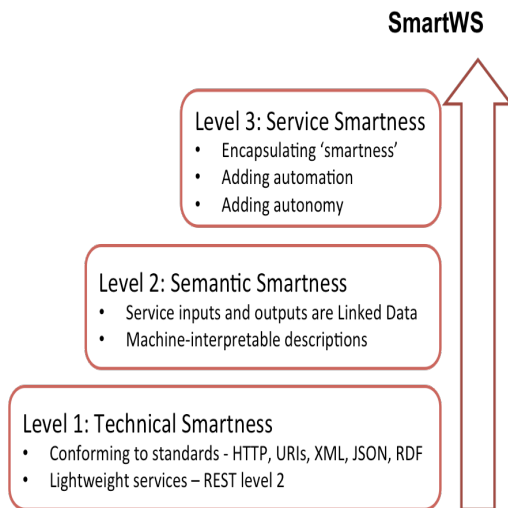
SmartWS

Level 3: Service Smartness
- Encapsulating ‘smartness’
- Adding automation
- Adding autonomy

Level 2: Semantic Smartness
- Service inputs and outputs are Linked Data
- Machine-interpretable descriptions

Level 1: Technical Smartness
- Conforming to standards - HTTP, URIs, XML, JSON, RDF
- Lightweight services – REST level 2